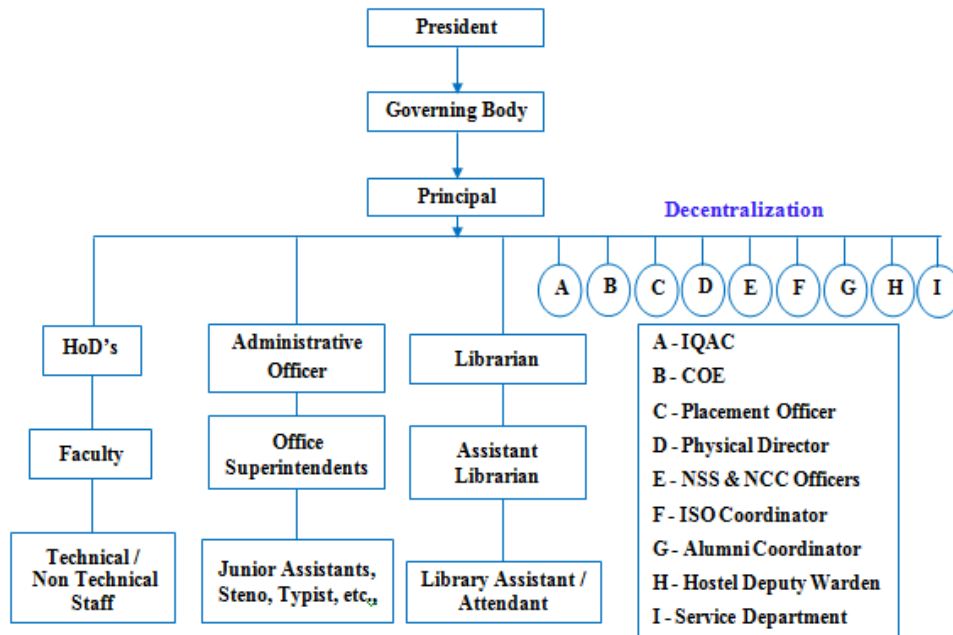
President

Governing Body

Principal

Decentralization

A B C D E F G H I

HoD's

Faculty

Technical / Non Technical Staff

Administrative Officer

Office Superintendents

Junior Assistants, Steno, Typist, etc.,

Librarian

Assistant Librarian

Library Assistant / Attendant

A - IQAC
B - COE
C - Placement Officer
D - Physical Director
E - NSS & NCC Officers
F - ISO Coordinator
G - Alumni Coordinator
H - Hostel Deputy Warden
I - Service Department